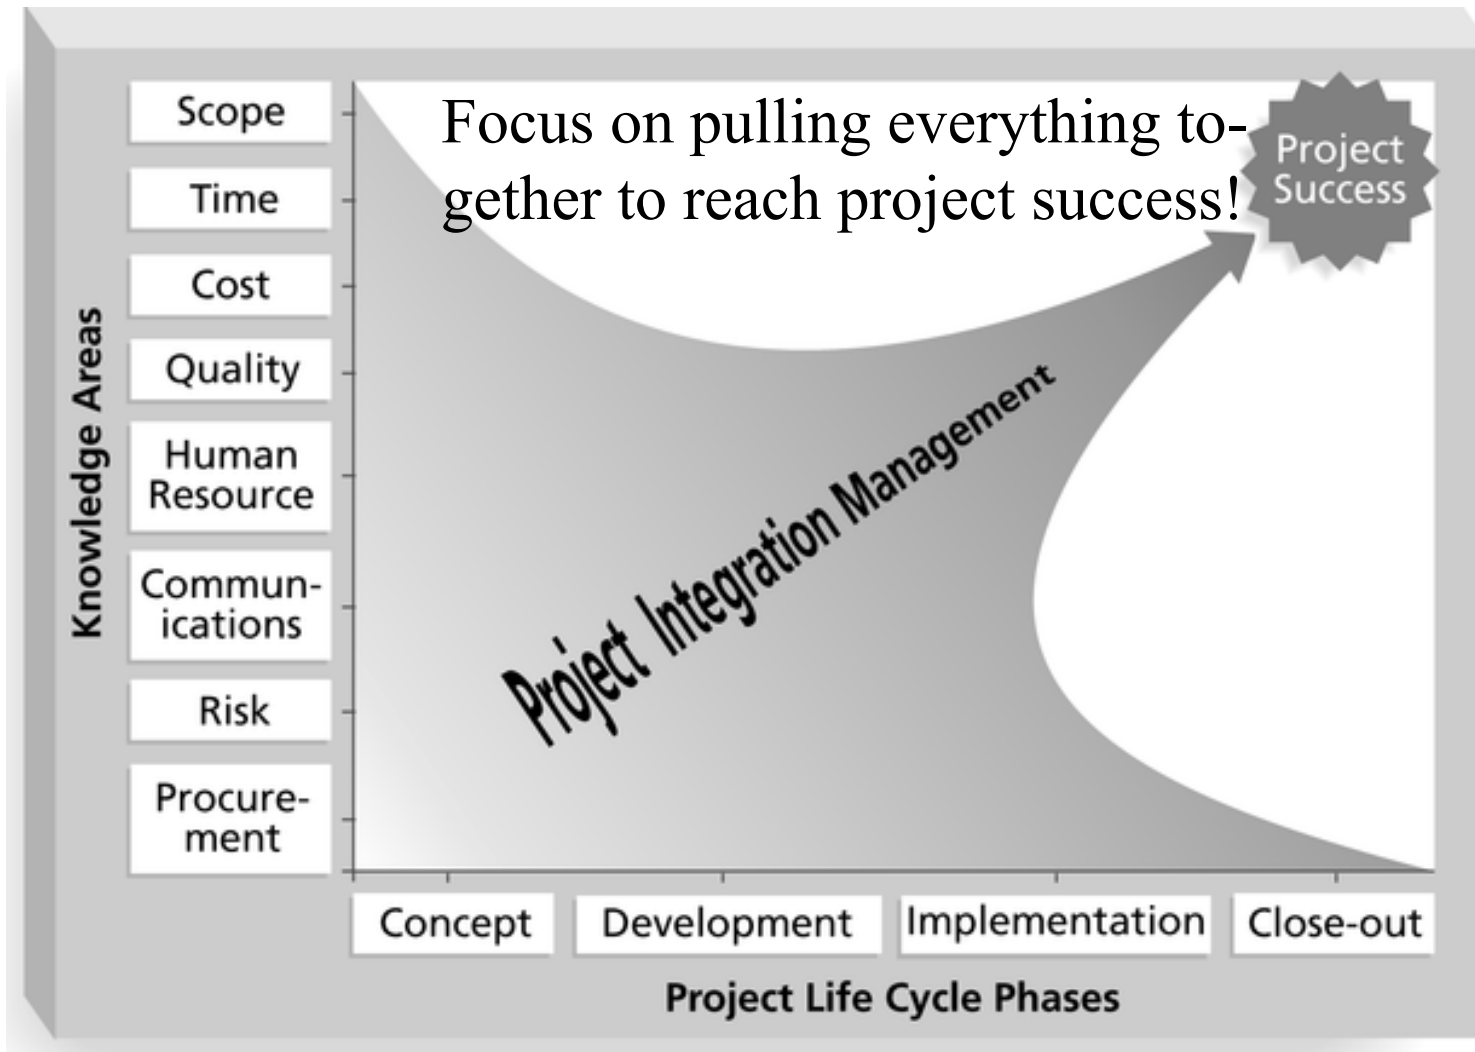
Knowledge Areas

Scope

Time

Cost

Quality

Human Resource

Communications

Risk

Procurement

Focus on pulling everything together to reach project success!

Project Success

Project Integration Management

Concept

Development

Implementation

Close-out

Project Life Cycle Phases